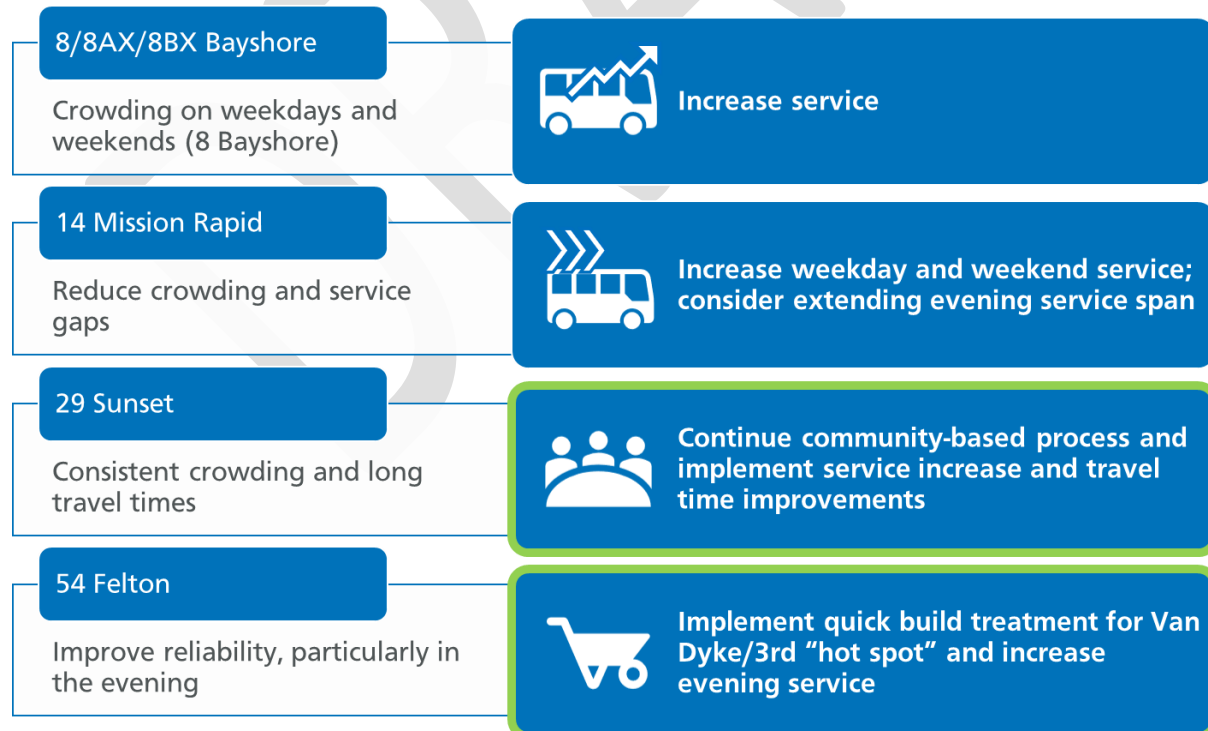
8/8AX/8BX Bayshore

Crowding on weekdays and weekends (8 Bayshore)

Increase service

14 Mission Rapid

Reduce crowding and service gaps

Increase weekday and weekend service; consider extending evening service span

29 Sunset

Consistent crowding and long travel times

Continue community-based process and implement service increase and travel time improvements

54 Felton

Improve reliability, particularly in the evening

Implement quick build treatment for Van Dyke/3rd “hot spot” and increase evening service